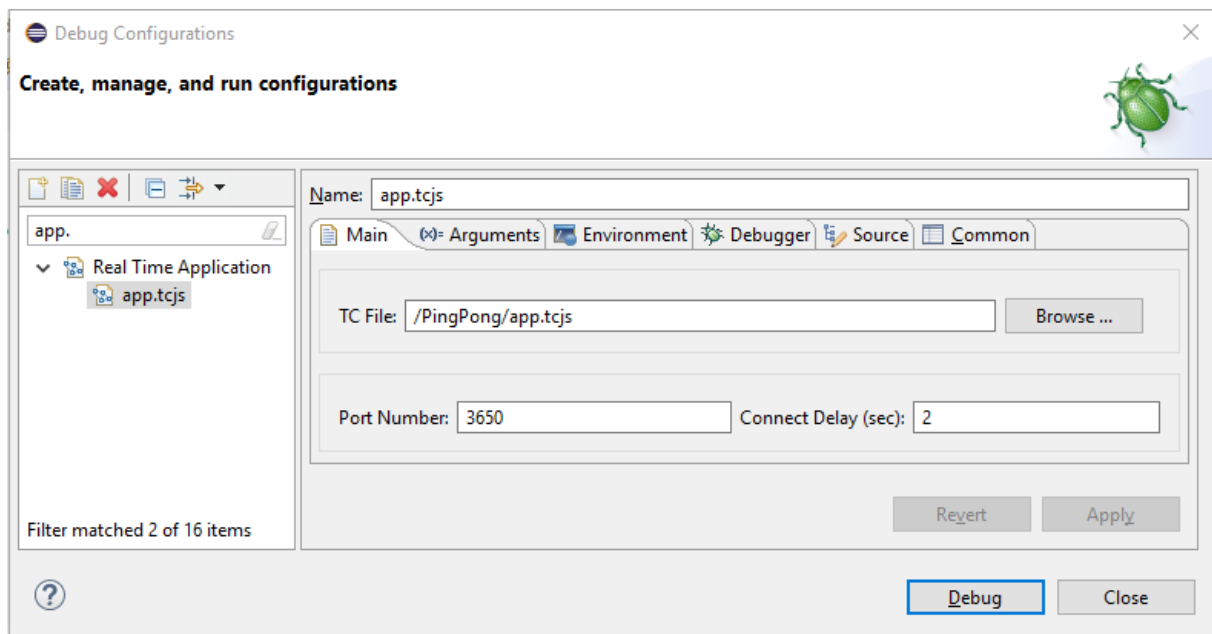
Debug Configurations

Create, manage, and run configurations

app.

Real Time Application

app.tcjs

Filter matched 2 of 16 items

Name: app.tcjs

Main

(x)= Arguments

Environment

Debugger

Source

Common

TC File: /PingPong/app.tcjs

Browse ...

Port Number: 3650

Connect Delay (sec): 2

Revert

Apply

?

Debug

Close